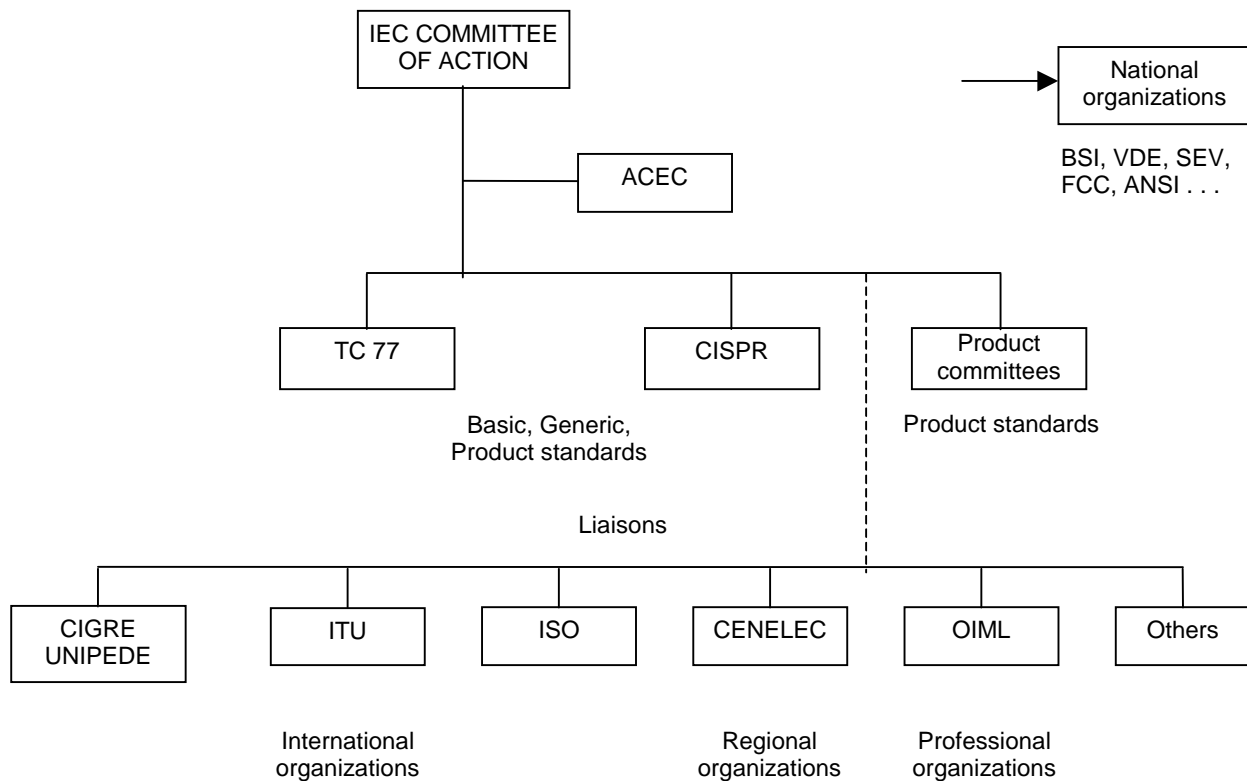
IEC COMMITTEE OF ACTION

National organizations

BSI, VDE, SEV, FCC, ANSI . . .

ACEC

TC 77

CISPR

Product committees

Basic, Generic, Product standards

Product standards

Liaisons

CIGRE UNIPEDE

ITU

ISO

CENELEC

OIML

Others

International organizations

Regional organizations

Professional organizations